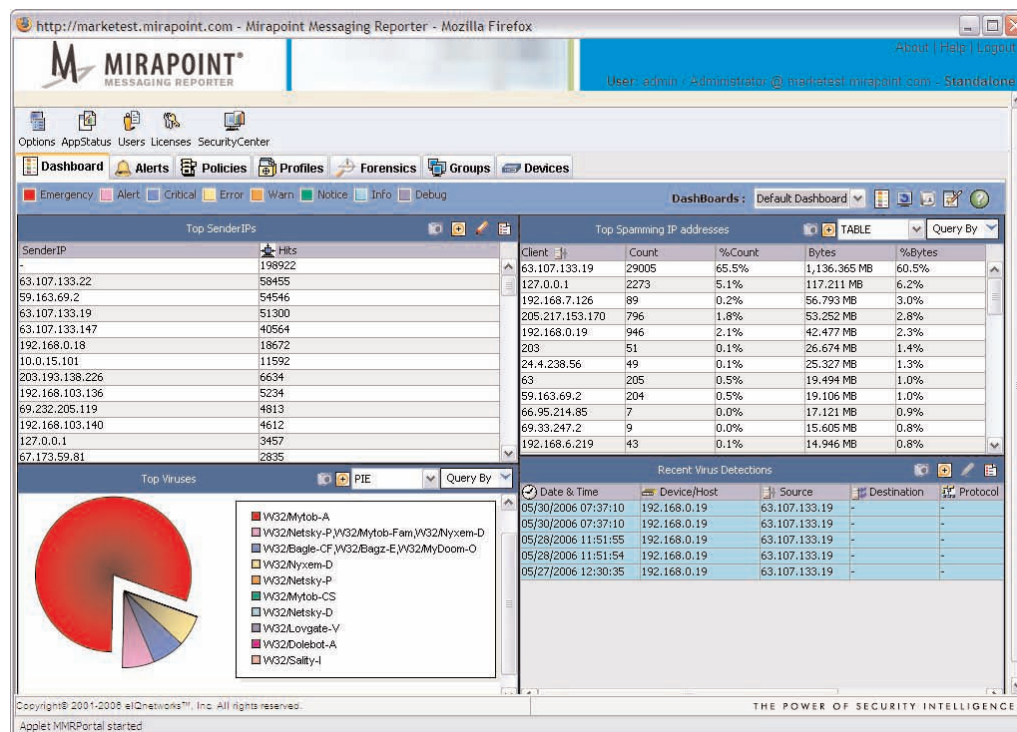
http://marketest.mirapoint.com - Mirapoint Messaging Reporter - Mozilla Firefox

MIRAPOINT® MESSAGING REPORTER

About | Help | Logout

User: admin / Administrator @ marketest.mirapoint.com - Standalone

Options AppStatus Users Licenses SecurityCenter

Dashboard Alerts Policies Profiles Forensics Groups Devices

Emergency Alert Critical Error Warn Notice Info Debug

DashBoards: Default Dashboard

Top SenderIPs

| SenderIP | Hits |
|---|---|
| - | 198922 |
| 63.107.133.22 | 58455 |
| 59.163.69.2 | 54546 |
| 63.107.133.19 | 51300 |
| 63.107.133.147 | 40564 |
| 192.168.0.18 | 18672 |
| 10.0.15.101 | 11592 |
| 203.193.138.226 | 6634 |
| 192.168.103.136 | 5234 |
| 69.232.205.119 | 4813 |
| 192.168.103.140 | 4612 |
| 127.0.0.1 | 3457 |
| 67.173.59.81 | 2835 |

Top Spamming IP addresses

TABLE Query By

| Client | Count | %Count | Bytes | %Bytes |
|---|---|---|---|---|
| 63.107.133.19 | 29005 | 65.5% | 1,136.365 MB | 60.5% |
| 127.0.0.1 | 2273 | 5.1% | 117.211 MB | 6.2% |
| 192.168.7.126 | 89 | 0.2% | 56.793 MB | 3.0% |
| 205.217.153.170 | 796 | 1.8% | 53.252 MB | 2.8% |
| 192.168.0.19 | 946 | 2.1% | 42.477 MB | 2.3% |
| 203 | 51 | 0.1% | 26.674 MB | 1.4% |
| 24.4.238.56 | 49 | 0.1% | 25.327 MB | 1.3% |
| 63 | 205 | 0.5% | 19.494 MB | 1.0% |
| 59.163.69.2 | 204 | 0.5% | 19.106 MB | 1.0% |
| 66.95.214.85 | 7 | 0.0% | 17.121 MB | 0.9% |
| 69.33.247.2 | 9 | 0.0% | 15.605 MB | 0.8% |
| 192.168.6.219 | 43 | 0.1% | 14.946 MB | 0.8% |

Top Viruses

PIE Query By

W32/Mytob-A
W32/Netsky-P,W32/Mytob-Fam,W32/Nyxem-D
W32/Bagle-CF,W32/Bagz-E,W32/MyDoom-O
W32/Nyxem-D
W32/Netsky-P
W32/Mytob-CS
W32/Netsky-D
W32/Lovgate-V
W32/Dolebot-A
W32/Sality-I

Recent Virus Detections

| Date & Time | Device/Host | Source | Destination | Protocol |
|---|---|---|---|---|
| 05/30/2006 07:37:10 | 192.168.0.19 | 63.107.133.19 | - | - |
| 05/30/2006 07:37:10 | 192.168.0.19 | 63.107.133.19 | - | - |
| 05/28/2006 11:51:55 | 192.168.0.19 | 63.107.133.19 | - | - |
| 05/28/2006 11:51:54 | 192.168.0.19 | 63.107.133.19 | - | - |
| 05/27/2006 12:30:35 | 192.168.0.19 | 63.107.133.19 | - | - |

Copyright© 2001-2006 eIQnetworks™, Inc. All rights reserved.

THE POWER OF SECURITY INTELLIGENCE

Applet MMRPortal started